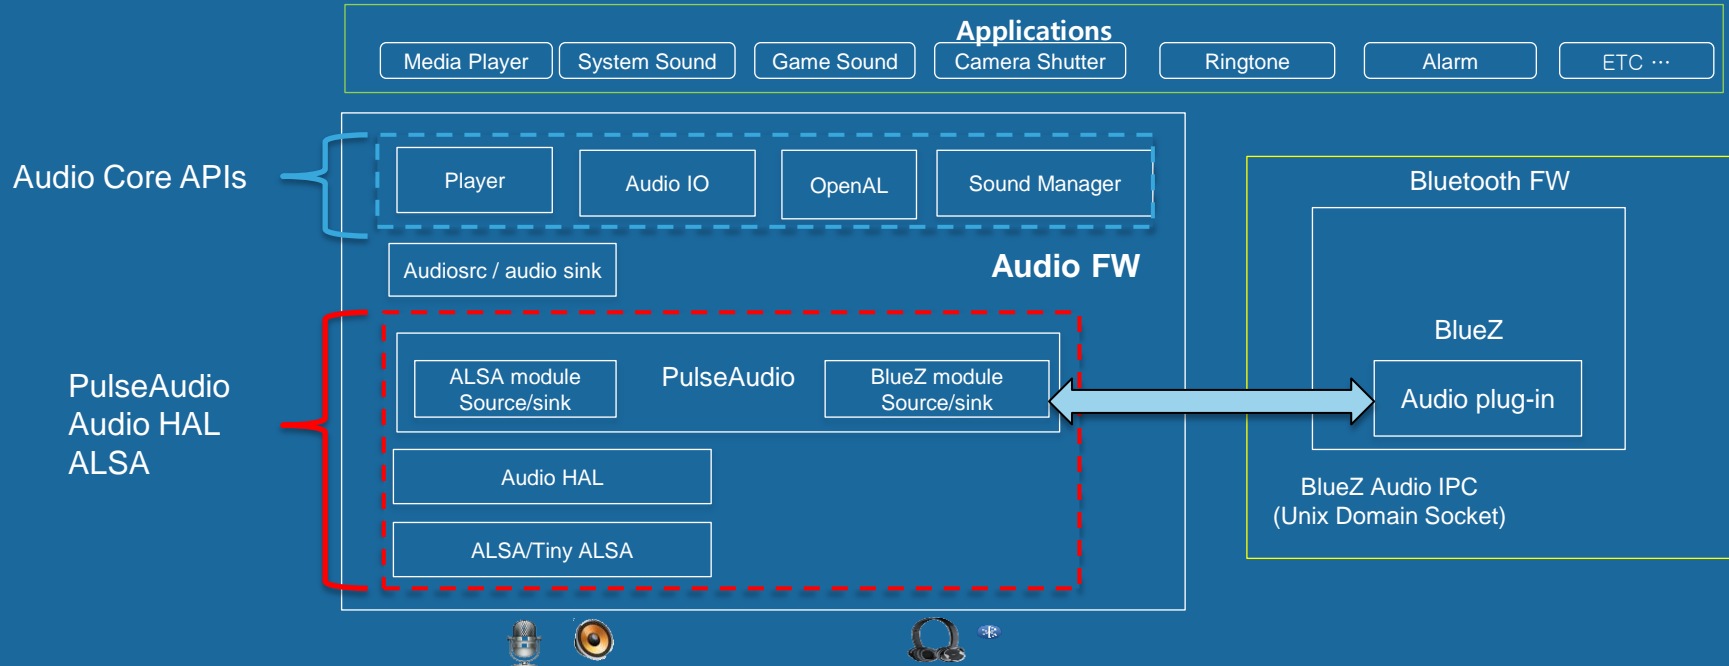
Applications

Media Player
System Sound
Game Sound
Camera Shutter
Ringtone
Alarm
ETC …

Audio Core APIs

Player
Audio IO
OpenAL
Sound Manager

Audiosrc / audio sink

Audio FW

PulseAudio
Audio HAL
ALSA

ALSA module
Source/sink
PulseAudio
BlueZ module
Source/sink

Audio HAL

ALSA/Tiny ALSA

Bluetooth FW

BlueZ

Audio plug-in

BlueZ Audio IPC
(Unix Domain Socket)